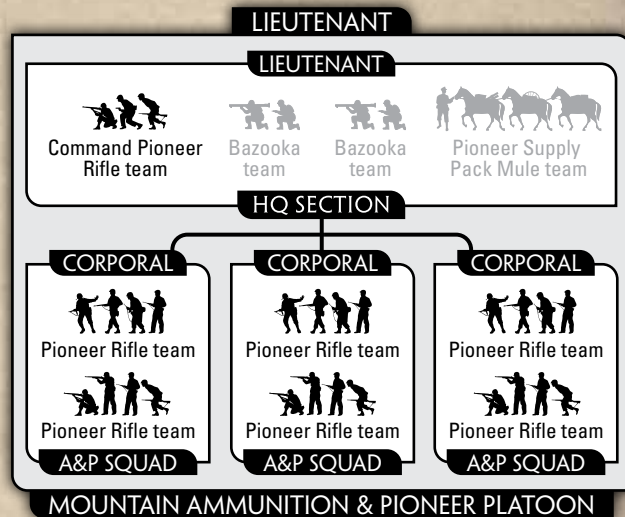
LIEUTENANT

LIEUTENANT

Command Pioneer Rifle team

Bazooka team

Bazooka team

Pioneer Supply Pack Mule team

HQ SECTION

CORPORAL

Pioneer Rifle team

Pioneer Rifle team

A&P SQUAD

CORPORAL

Pioneer Rifle team

Pioneer Rifle team

A&P SQUAD

CORPORAL

Pioneer Rifle team

Pioneer Rifle team

A&P SQUAD

MOUNTAIN AMMUNITION & PIONEER PLATOON